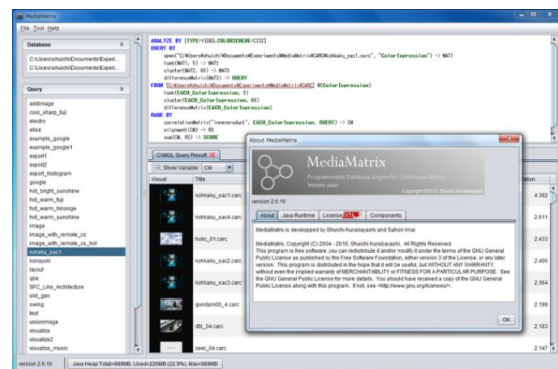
MediaMatrix

File Tool Help

Database

C:\Users\shuichi\Documents\Experi...
C:\Users\shuichi\Documents\Experi...

Query

addimage
cool_sharp_fuji
electro
else
example_google
example_google1
export1
export2
export_histogram
google
hot_bright_sunshine
hot_warm_fine
hot_warm_hessige
hot_warm_sunshine
image
image_with_remote_cs
image_with_remote_cs_hot
kohaku_sac1
nonsense
tacout
qbe
SFC_Line_Architecture
skil_gen
swing
test
unionimage
visualize
visualize2
visualize_music

ANALYZE BY [TYPE=(IED.COLORSCHEME=C22)]
QUERY BY
open("C:¥Users¥shuichi¥Documents¥Experiments¥MediaMatrix¥CARC¥kohaku_sac1.carc", "ColorImpression") -> NAT1
tanh(NAT1, 5) -> NAT2
cluster(NAT2, 60) -> NAT3
differenceMatrix(NAT3) -> QUERY
FROM [C:¥Users¥shuichi¥Documents¥Experiments¥MediaMatrix¥CARC] BCColorImpression]
tanh(EACH_ColorImpression, 5)
cluster(EACH_ColorImpression, 60)
differenceMatrix(EACH_ColorImpression)
RANK BY
correlationMatrix("newproduct", EACH_ColorImpression, QUERY) -> CN
alignment(CN) -> RS
sum(CN, RS) -> SCORE

CMQL Query Result

Show Variable: CM

Visual | Title | ation
kohkaku_sac1.carc | 4.392
kohkaku_sac4.carc | 2.611
holic_01.carc | 2.433
kohkaku_sac2.carc | 2.406
kohkaku_sac3.carc | 2.354
gundam00_4.carc | 2.198
dtb_04.carc | 2.183
zeal_04.carc | 2.147

About MediaMatrix

MediaMatrix
Programmable Database Engine for Continuous Media
Version 2010
Copyright ©2010 by Shuichi Kurabayashi

version 2.0.10

About | Java Runtime | License | Components

MediaMatrix is developed by Shuichi Kurabayashi and Sahori Imai

MediaMatrix, Copyright (C) 2004 - 2010, Shuichi Kurabayashi, All Rights Reserved.
This program is free software; you can redistribute it and/or modify it under the terms of the GNU General Public License as published by the Free Software Foundation, either version 3 of the License, or any later version. This program is distributed in the hope that it will be useful, but WITHOUT ANY WARRANTY; without even the implied warranty of MERCHANTABILITY or FITNESS FOR A PARTICULAR PURPOSE. See the GNU General Public License for more details. You should have received a copy of the GNU General Public License along with this program. If not, see <http://www.gnu.org/licenses/>.

OK

version 2.0.10 | Java Heap Total=989MB, Used=225MB (22.9%), Max=989MB